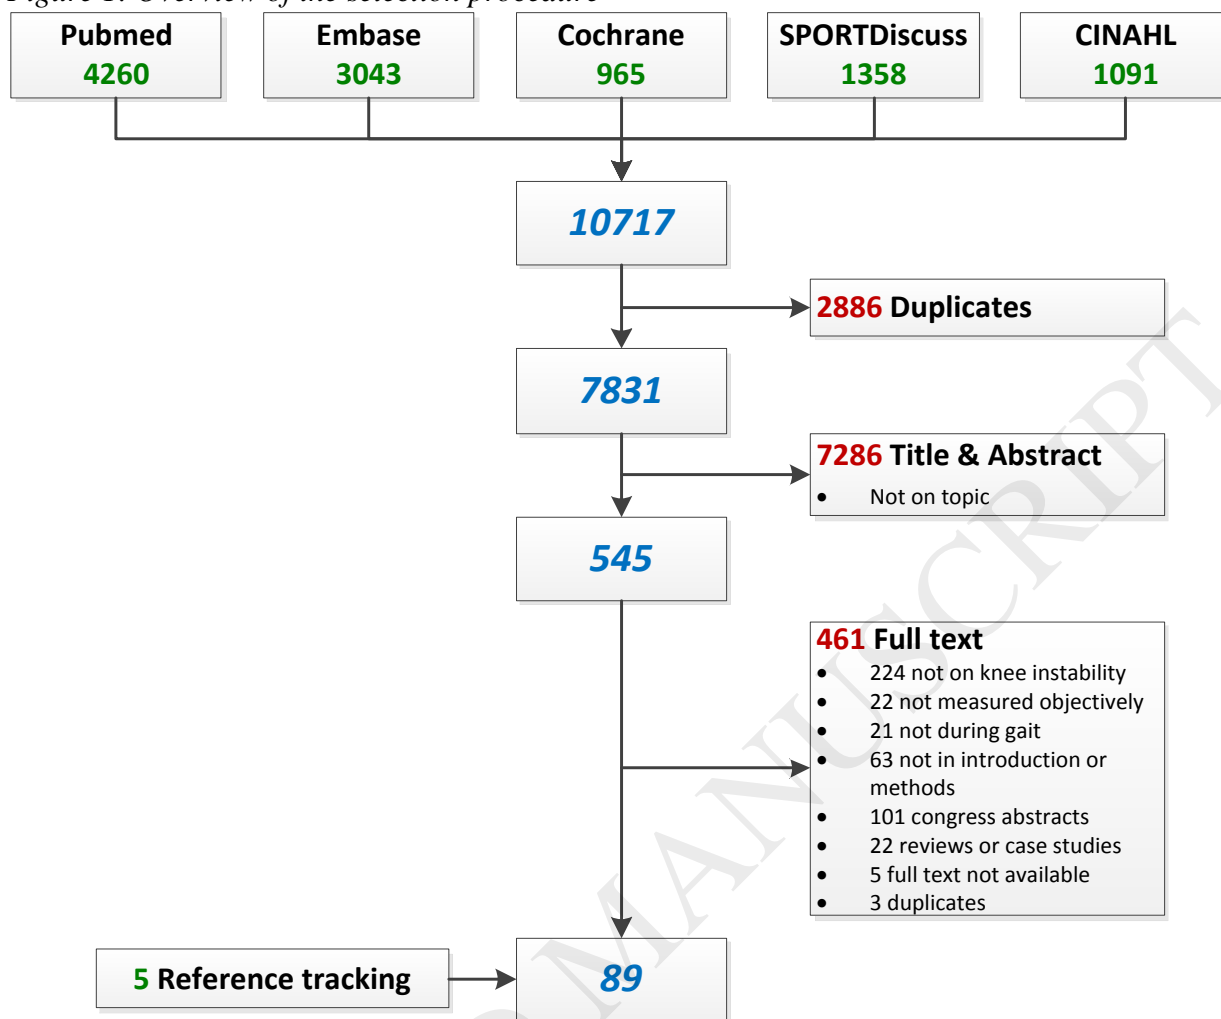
Figure 1: Overview of the selection procedure

Pubmed 4260

Embase 3043

Cochrane 965

SPORTDiscuss 1358

CINAHL 1091

10717

2886 Duplicates

7831

7286 Title & Abstract
- Not on topic

545

461 Full text
- 224 not on knee instability
- 22 not measured objectively
- 21 not during gait
- 63 not in introduction or methods
- 101 congress abstracts
- 22 reviews or case studies
- 5 full text not available
- 3 duplicates

5 Reference tracking

89

MANUSCRIPT